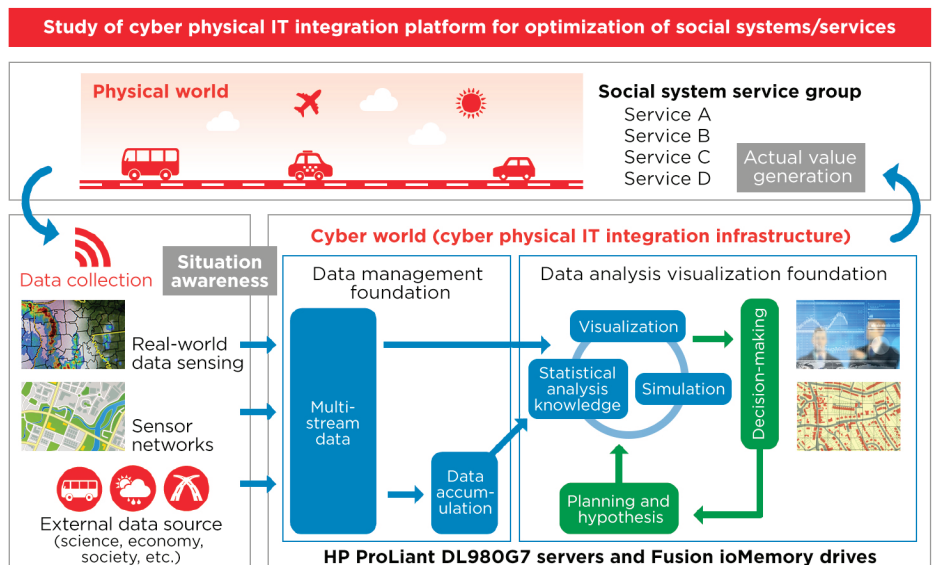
Study of cyber physical IT integration platform for optimization of social systems/services

Physical world

Social system service group
Service A
Service B
Service C
Service D

Actual value generation

Data collection

Situation awareness

Real-world data sensing

Sensor networks

External data source (science, economy, society, etc.)

Cyber world (cyber physical IT integration infrastructure)

Data management foundation

Multi-stream data

Data accumulation

Data analysis visualization foundation

Visualization

Statistical analysis knowledge

Simulation

Decision-making

Planning and hypothesis

HP ProLiant DL980G7 servers and Fusion ioMemory drives